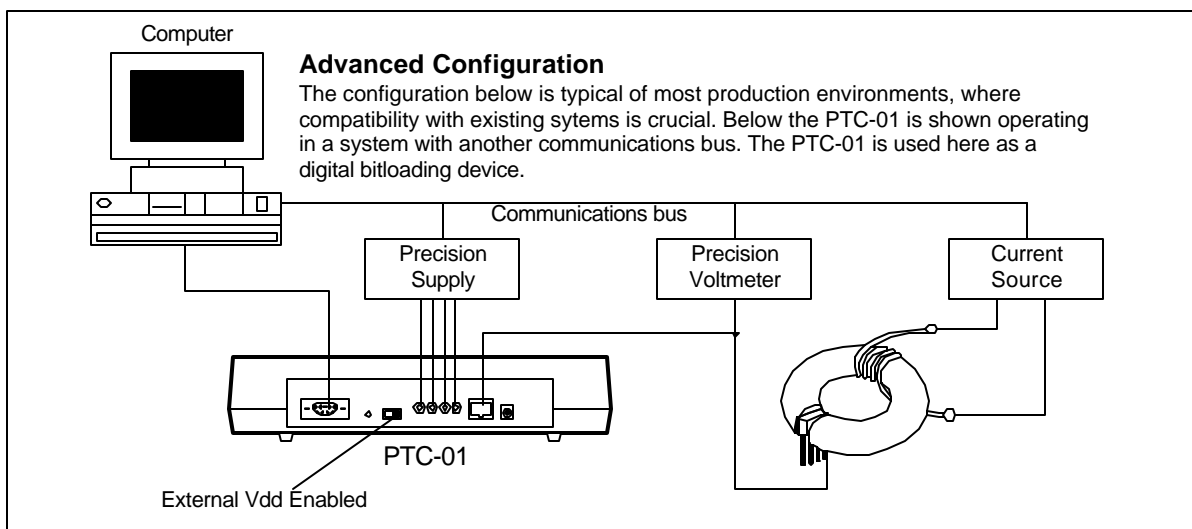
Computer

**Advanced Configuration**

The configuration below is typical of most production environments, where compatibility with existing sytems is crucial. Below the PTC-01 is shown operating in a system with another communications bus. The PTC-01 is used here as a digital bitloading device.

Communications bus

Precision Supply

Precision Voltmeter

Current Source

PTC-01

External Vdd Enabled